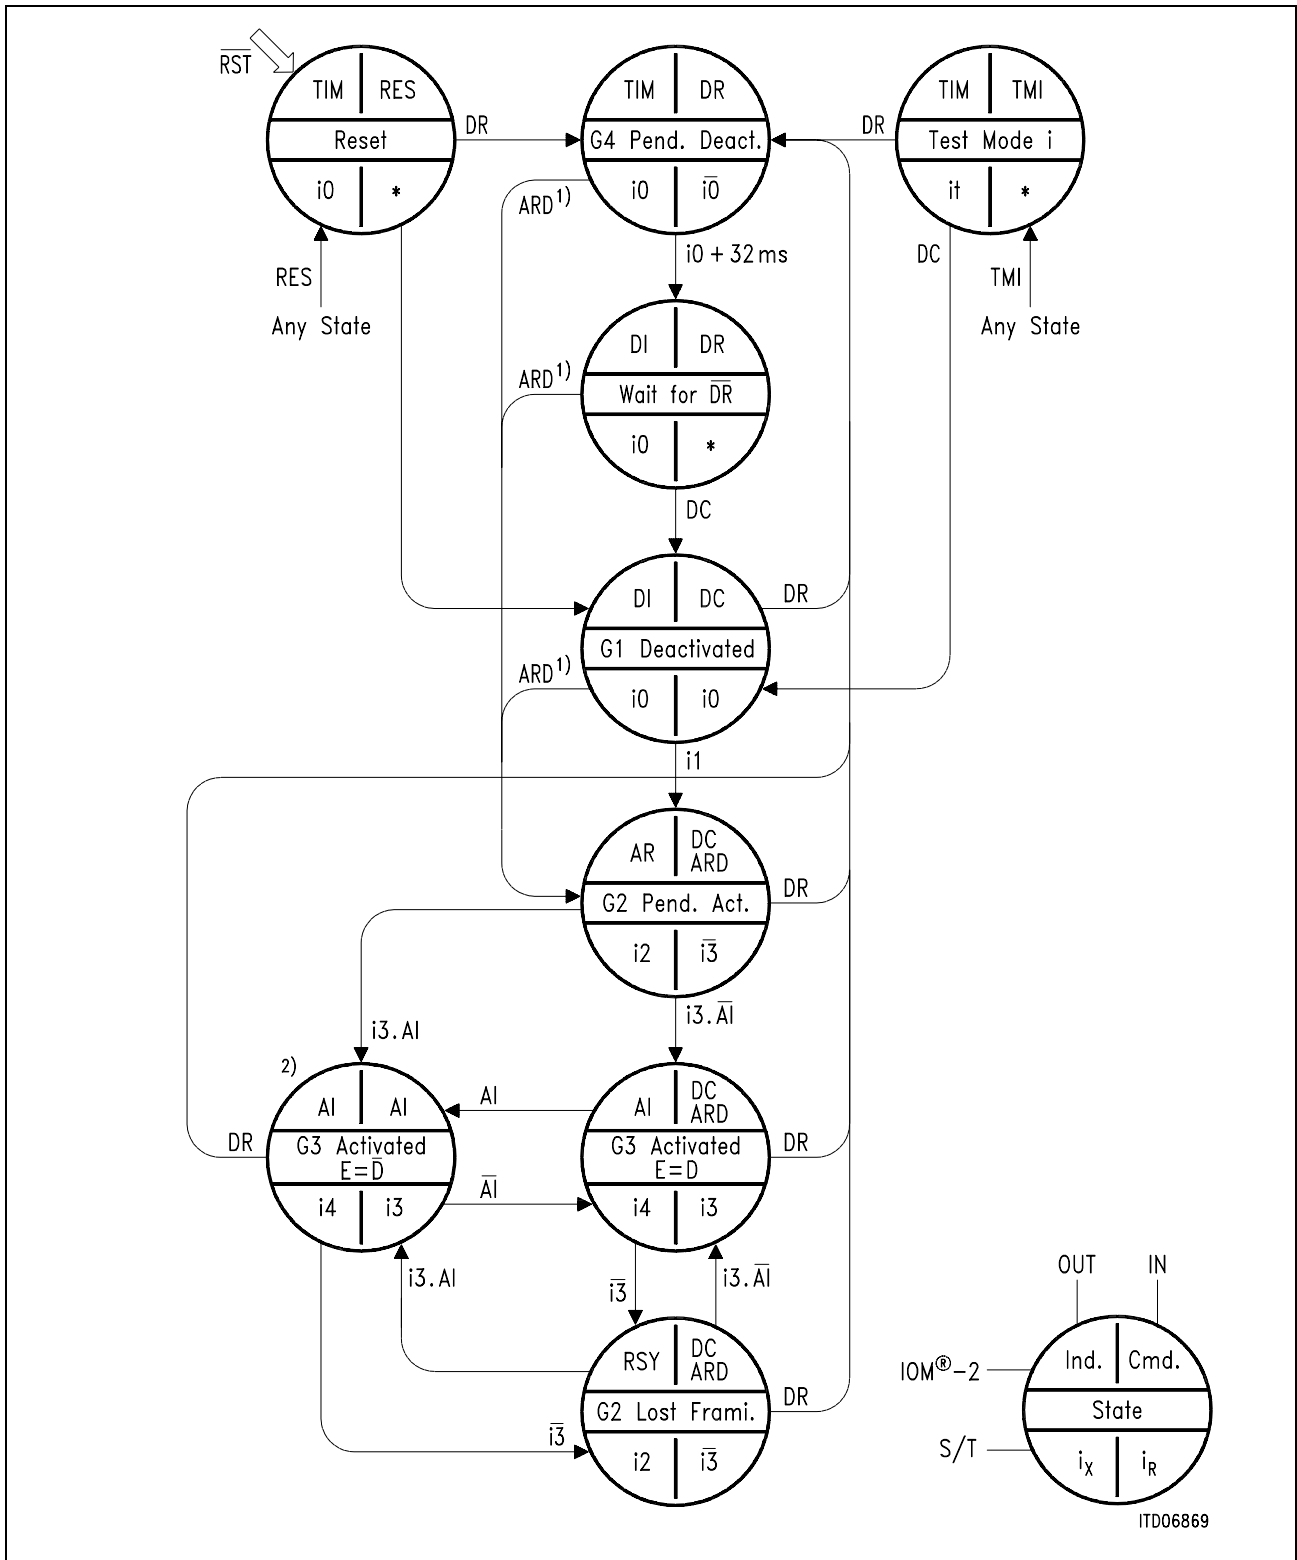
$\overline{RST}$

TIM | RES
Reset
i0 | *

DR

TIM | DR
G4 Pend. Deact.
i0 | $\overline{i0}$

DR

TIM | TMI
Test Mode i
it | *

ARD$^{1)}$

i0 + 32 ms

DC

RES
Any State

TMI
Any State

DI | DR
Wait for $\overline{DR}$
i0 | *

ARD$^{1)}$

DC

DI | DC
G1 Deactivated
i0 | i0

DR

ARD$^{1)}$

i1

AR | DC ARD
G2 Pend. Act.
i2 | $\overline{i3}$

DR

i3.AI

i3.$\overline{AI}$

2)

AI | AI
G3 Activated
E=$\overline{D}$
i4 | i3

DR

AI

$\overline{AI}$

AI | DC ARD
G3 Activated
E=D
i4 | i3

DR

i3.AI

$\overline{i3}$

i3.$\overline{AI}$

RSY | DC ARD
G2 Lost Frami.
i2 | $\overline{i3}$

DR

$\overline{i3}$

OUT
IN
IOM$^{®}$–2
Ind. | Cmd.
State
S/T
$i_X$ | $i_R$

ITD06869